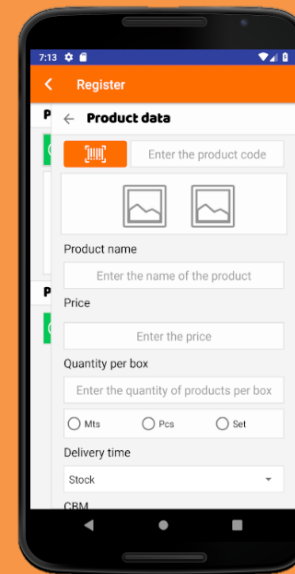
7:13

Register

Product data

Enter the product code

Product name

Enter the name of the product

Price

Enter the price

Quantity per box

Enter the quantity of products per box

Mts

Pcs

Set

Delivery time

Stock

CBM